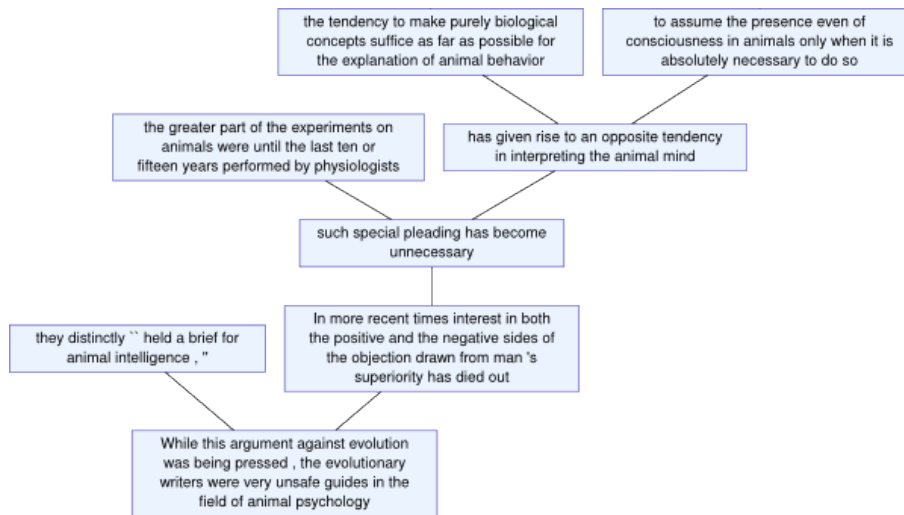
the tendency to make purely biological concepts suffice as far as possible for the explanation of animal behavior

to assume the presence even of consciousness in animals only when it is absolutely necessary to do so

the greater part of the experiments on animals were until the last ten or fifteen years performed by physiologists

has given rise to an opposite tendency in interpreting the animal mind

such special pleading has become unnecessary

they distinctly `` held a brief for animal intelligence , ''

In more recent times interest in both the positive and the negative sides of the objection drawn from man 's superiority has died out

While this argument against evolution was being pressed , the evolutionary writers were very unsafe guides in the field of animal psychology